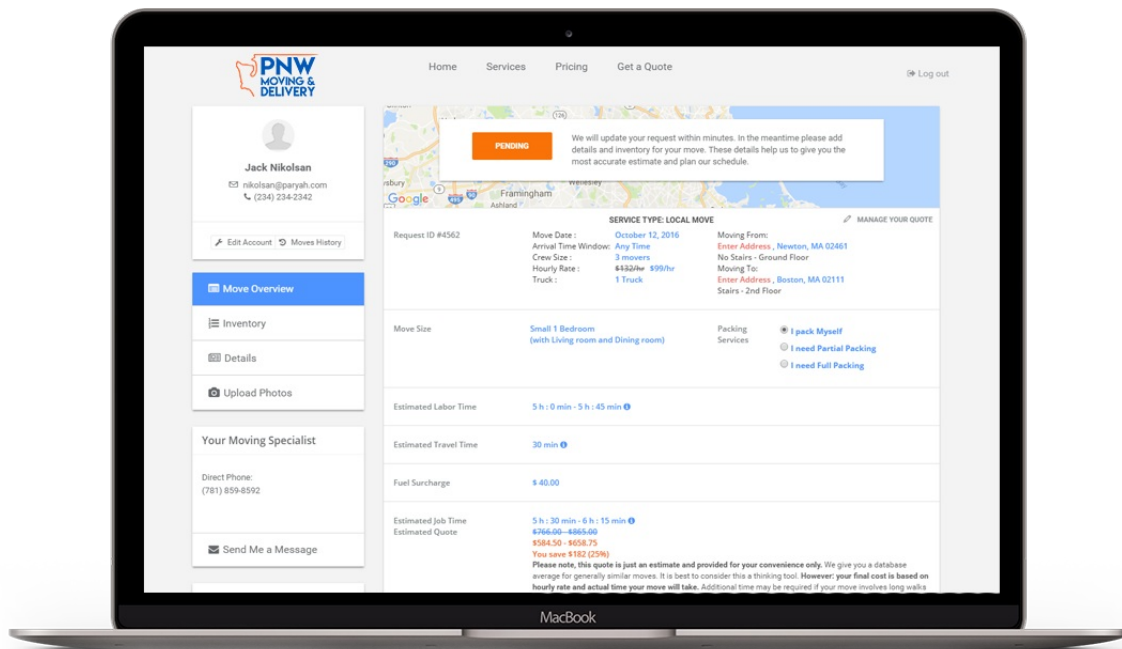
PNW MOVING & DELIVERY

Home Services Pricing Get a Quote

Log out

Jack Nikolsan
nikolsan@paryah.com
(234) 234-2342

Edit Account Moves History

Move Overview
Inventory
Details
Upload Photos

Your Moving Specialist

Direct Phone:
(781) 859-8592

Send Me a Message

Framingham
Ashland
Google

PENDING

We will update your request within minutes. In the meantime please add details and inventory for your move. These details help us to give you the most accurate estimate and plan our schedule.

SERVICE TYPE: LOCAL MOVE

MANAGE YOUR QUOTE

Request ID #4562

Move Date : October 12, 2016
Arrival Time Window: Any Time
Crew Size : 3 movers
Hourly Rate : ~~$132/hr~~ $99/hr
Truck : 1 Truck

Moving From:
Enter Address , Newton, MA 02461
No Stairs - Ground Floor
Moving To:
Enter Address , Boston, MA 02111
Stairs - 2nd Floor

Move Size

Small 1 Bedroom
(with Living room and Dining room)

Packing Services

I pack Myself
I need Partial Packing
I need Full Packing

Estimated Labor Time

5 h : 0 min - 5 h : 45 min

Estimated Travel Time

30 min

Fuel Surcharge

$ 40.00

Estimated Job Time
Estimated Quote

5 h : 30 min - 6 h : 15 min
~~$766.00 - $865.00~~
$584.50 - $658.75
You save $182 (25%)

Please note, this quote is just an estimate and provided for your convenience only. We give you a database average for generally similar moves. It is best to consider this a thinking tool. However: your final cost is based on hourly rate and actual time your move will take. Additional time may be required if your move involves long walks

MacBook